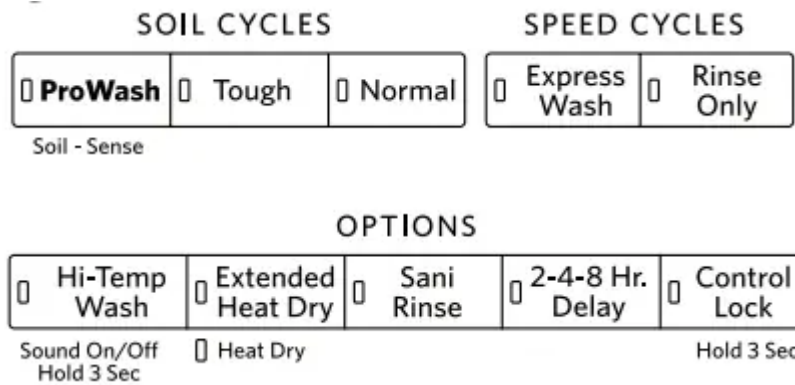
SOIL CYCLES

SPEED CYCLES

| ProWash | Tough | Normal |
|---|---|---|

Soil - Sense

| Express Wash | Rinse Only |
|---|---|

OPTIONS

| Hi-Temp Wash | Extended Heat Dry | Sani Rinse | 2-4-8 Hr. Delay | Control Lock |
|---|---|---|---|---|

Sound On/Off Hold 3 Sec

Heat Dry

Hold 3 Sec